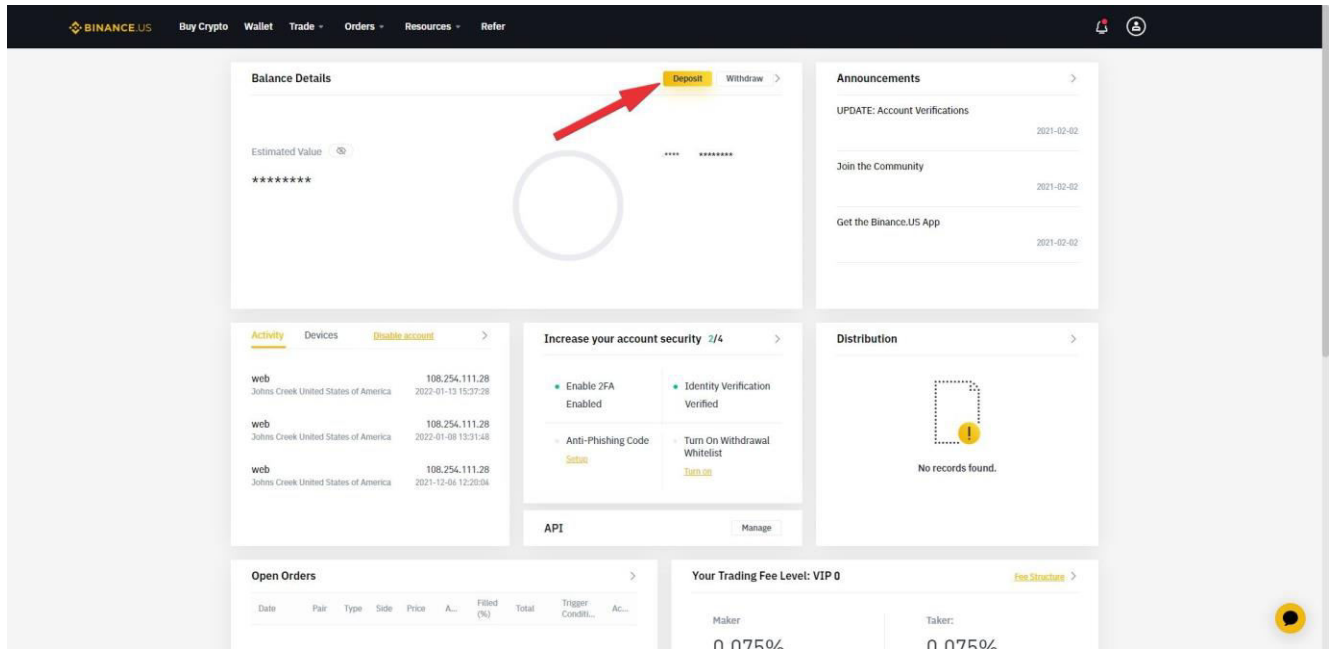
BINANCE.US Buy Crypto Wallet Trade Orders Resources Refer

Balance Details

Deposit Withdraw >

Estimated Value

********

**** ********

Announcements >

UPDATE: Account Verifications
2021-02-02

Join the Community
2021-02-02

Get the Binance.US App
2021-02-02

Activity Devices Disable account >

web
Johns Creek United States of America
108.254.111.28
2022-01-13 15:37:28

web
Johns Creek United States of America
108.254.111.28
2022-01-08 13:31:48

web
Johns Creek United States of America
108.254.111.28
2021-12-06 12:20:04

Increase your account security 2/4 >

Enable 2FA
Enabled

Identity Verification
Verified

Anti-Phishing Code
Setup

Turn On Withdrawal Whitelist
Turn on

API Manage

Distribution >

No records found.

Open Orders >

| Date | Pair | Type | Side | Price | A... | Filled (%) | Total | Trigger Conditi... | Ac... |
|---|---|---|---|---|---|---|---|---|---|

Your Trading Fee Level: VIP 0

Fee Structure >

Maker
0.075%

Taker:
0.075%